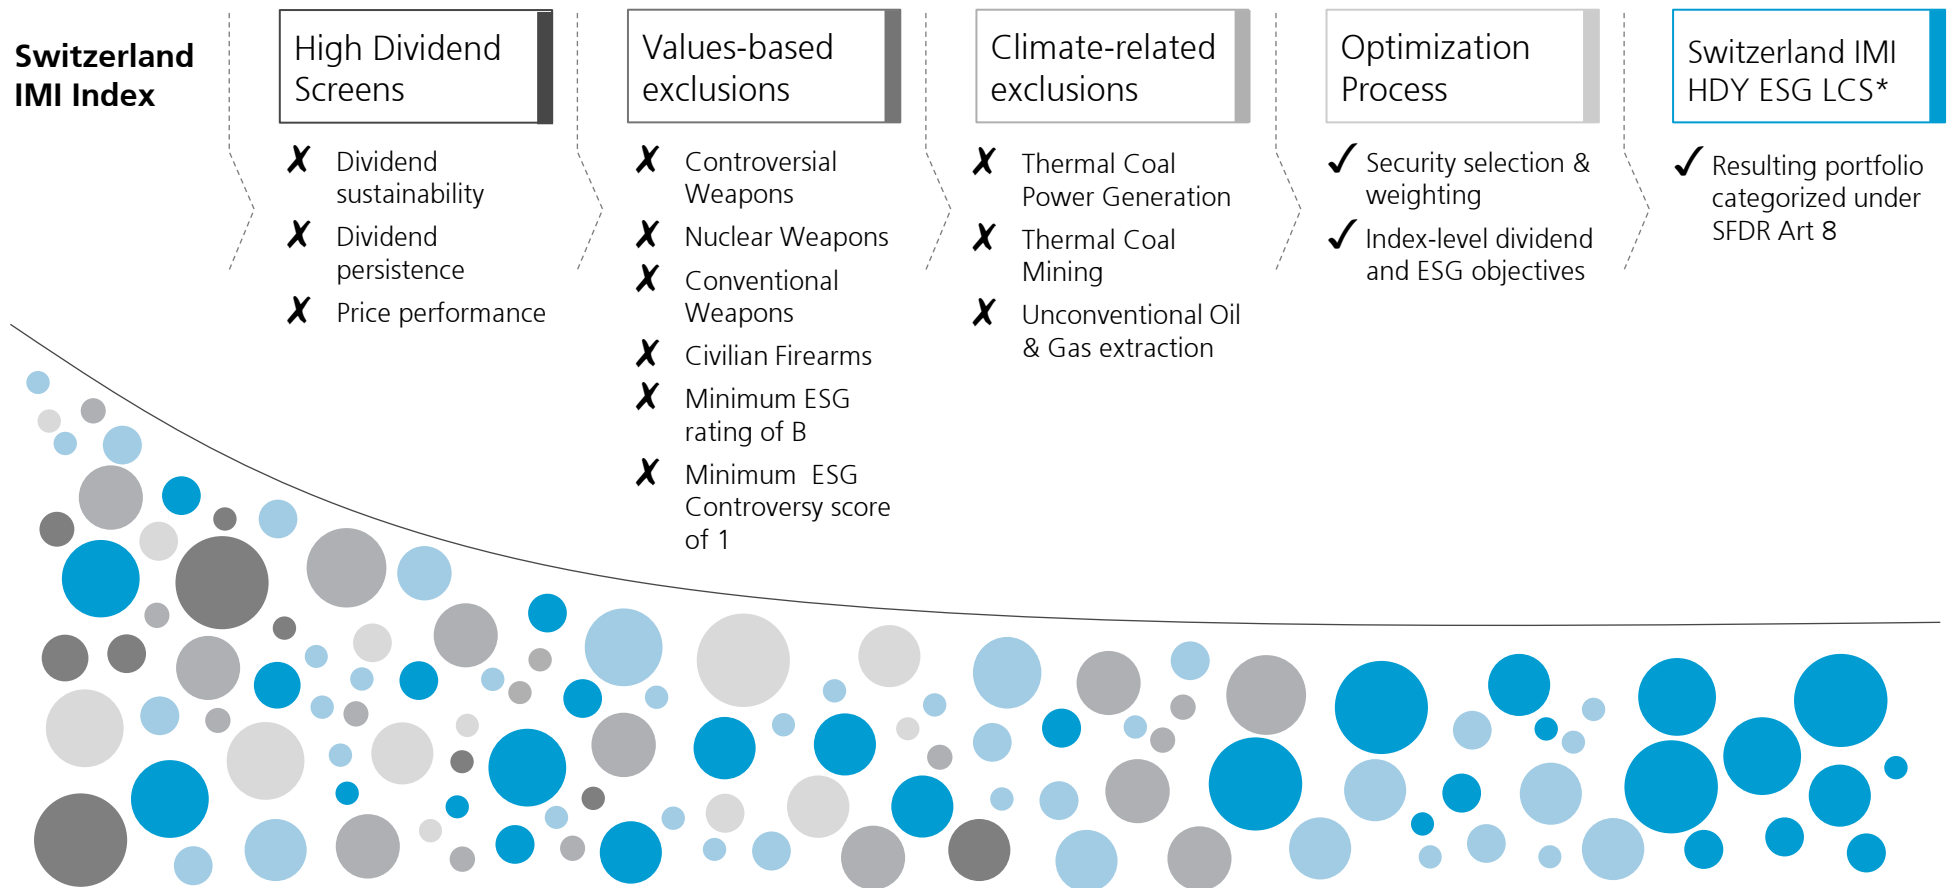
Switzerland IMI Index

High Dividend Screens

✗ Dividend sustainability
✗ Dividend persistence
✗ Price performance

Values-based exclusions

✗ Controversial Weapons
✗ Nuclear Weapons
✗ Conventional Weapons
✗ Civilian Firearms
✗ Minimum ESG rating of B
✗ Minimum ESG Controversy score of 1

Climate-related exclusions

✗ Thermal Coal Power Generation
✗ Thermal Coal Mining
✗ Unconventional Oil & Gas extraction

Optimization Process

✓ Security selection & weighting
✓ Index-level dividend and ESG objectives

Switzerland IMI HDY ESG LCS*

✓ Resulting portfolio categorized under SFDR Art 8